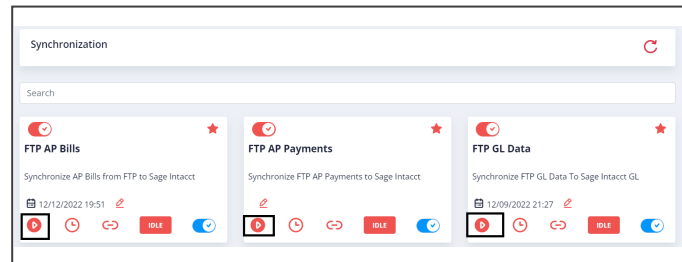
Synchronization

Search

FTP AP Bills

Synchronize AP Bills from FTP to Sage Intacct

12/12/2022 19:51

IDLE

FTP AP Payments

Synchronize FTP AP Payments to Sage Intacct

IDLE

FTP GL Data

Synchronize FTP GL Data To Sage Intacct GL

12/09/2022 21:27

IDLE